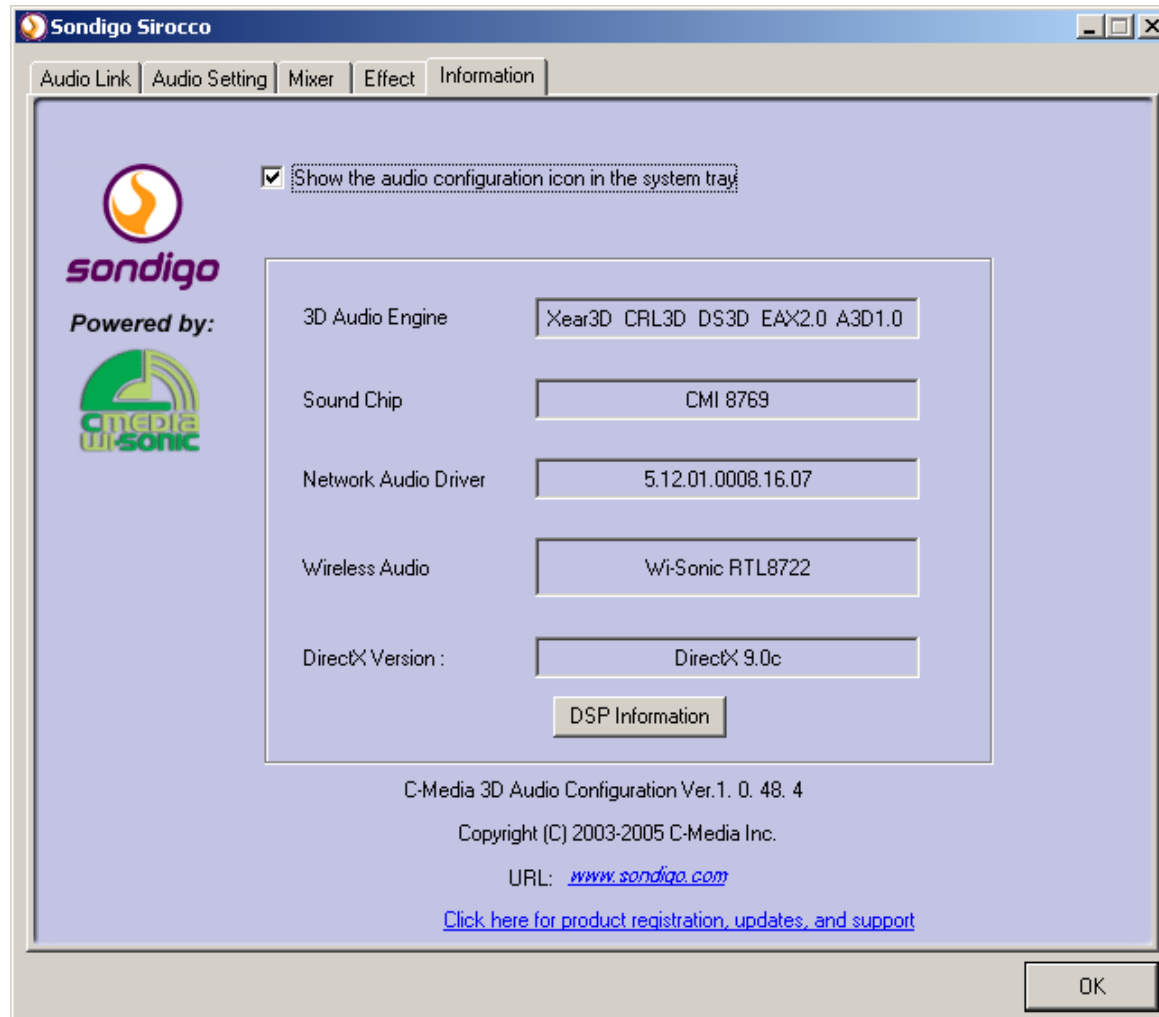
Sondigo Sirocco

Audio Link | Audio Setting | Mixer | Effect | Information

Show the audio configuration icon in the system tray

sondigo

Powered by:

cmedia wi-sonic

| | |
|---|---|
| 3D Audio Engine | Xear3D CRL3D DS3D EAX2.0 A3D1.0 |
| Sound Chip | CMI 8769 |
| Network Audio Driver | 5.12.01.0008.16.07 |
| Wireless Audio | Wi-Sonic RTL8722 |
| DirectX Version : | DirectX 9.0c |

DSP Information

C-Media 3D Audio Configuration Ver.1. 0. 48. 4

Copyright (C) 2003-2005 C-Media Inc.

URL: www.sondigo.com

Click here for product registration, updates, and support

OK